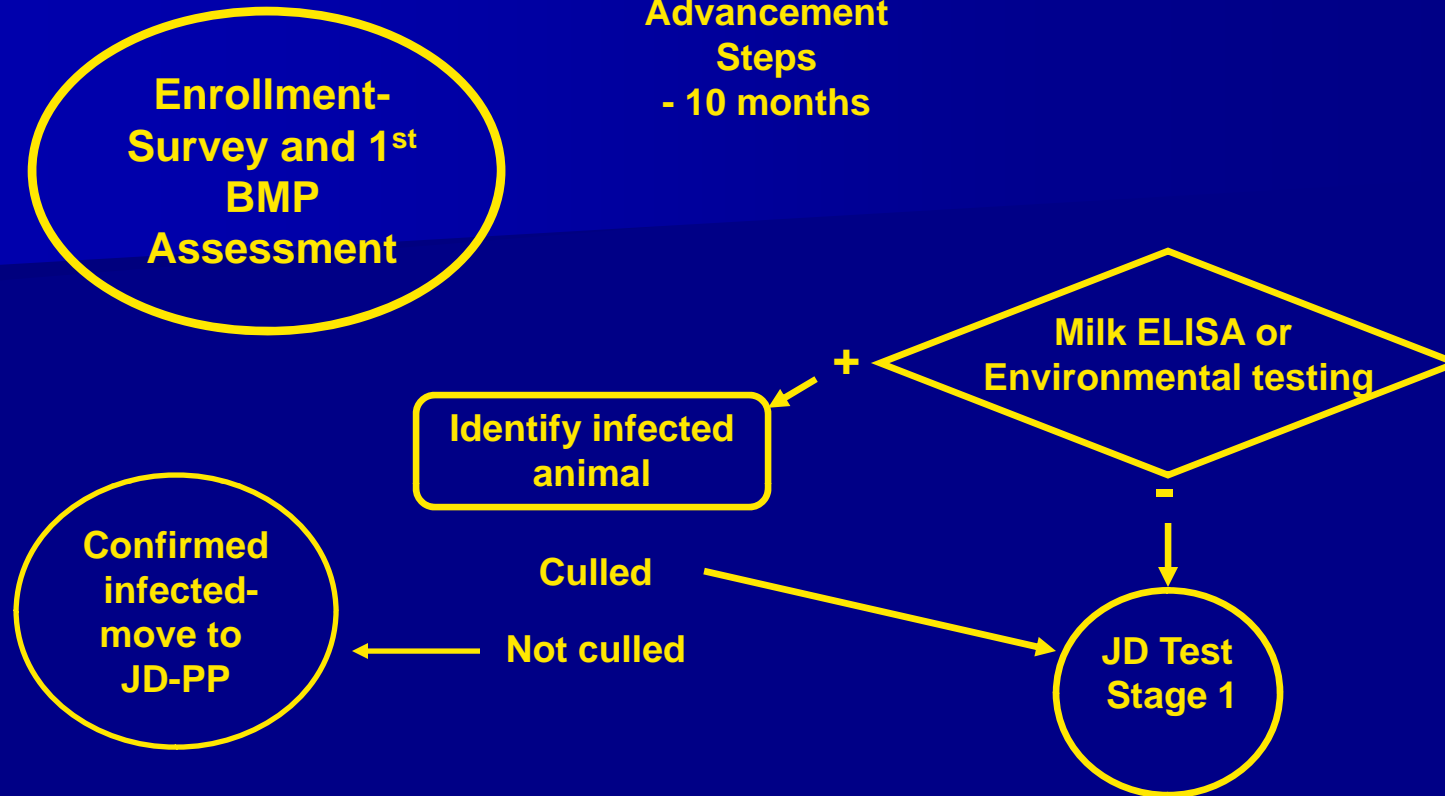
Advancement Steps
- 10 months

Enrollment-Survey and 1$^{st}$ BMP Assessment

Milk ELISA or Environmental testing

+

Identify infected animal

-

Confirmed infected-move to JD-PP

Culled

Not culled

JD Test Stage 1